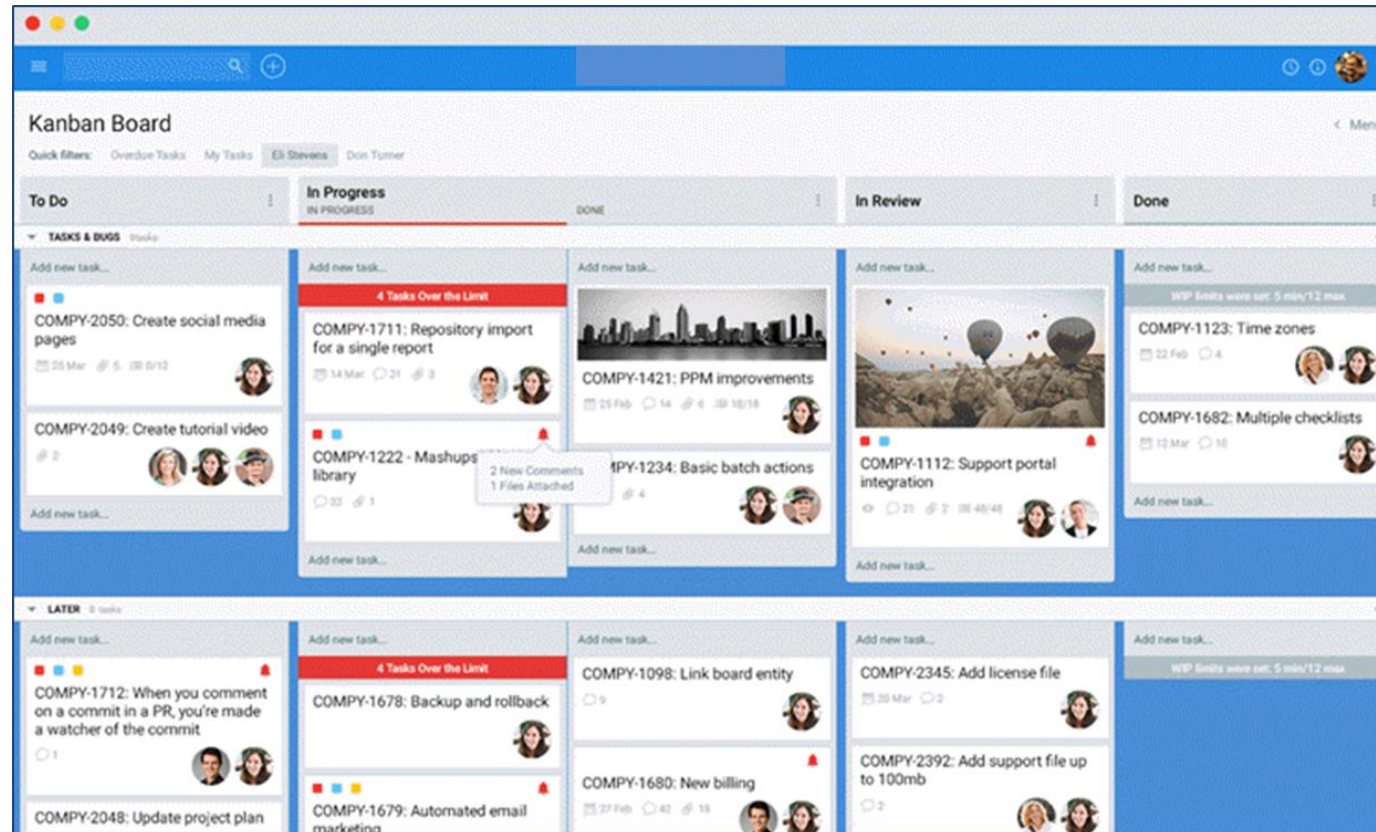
Kanban Board

< Men

Quick filters: Overdue Tasks My Tasks Eli Stevens Don Turner

To Do

In Progress
IN PROGRESS

DONE

In Review

Done

TASKS & BUGS Tasks

Add new task...

COMPY-2050: Create social media pages
25 Mar 5 0/12

COMPY-2049: Create tutorial video
2

Add new task...

Add new task...

4 Tasks Over the Limit

COMPY-1711: Repository import for a single report
14 Mar 21 3

COMPY-1222 - Mashups library
32 1

2 New Comments
1 Files Attached

Add new task...

Add new task...

COMPY-1421: PPM improvements
25 Feb 14 6 18/18

COMPY-1234: Basic batch actions
4

Add new task...

Add new task...

COMPY-1112: Support portal integration
21 2 48/48

Add new task...

Add new task...

WIP limits were set: 5 min/12 max

COMPY-1123: Time zones
22 Feb 4

COMPY-1682: Multiple checklists
12 Mar 10

Add new task...

LATER 8 tasks

Add new task...

COMPY-1712: When you comment on a commit in a PR, you're made a watcher of the commit
1

COMPY-2048: Update project plan

Add new task...

4 Tasks Over the Limit

COMPY-1678: Backup and rollback

COMPY-1679: Automated email marketing

Add new task...

COMPY-1098: Link board entity
9

COMPY-1680: New billing
27 Feb 42 18

Add new task...

COMPY-2345: Add license file
20 Mar 2

COMPY-2392: Add support file up to 100mb
2

Add new task...

WIP limits were set: 5 min/12 max